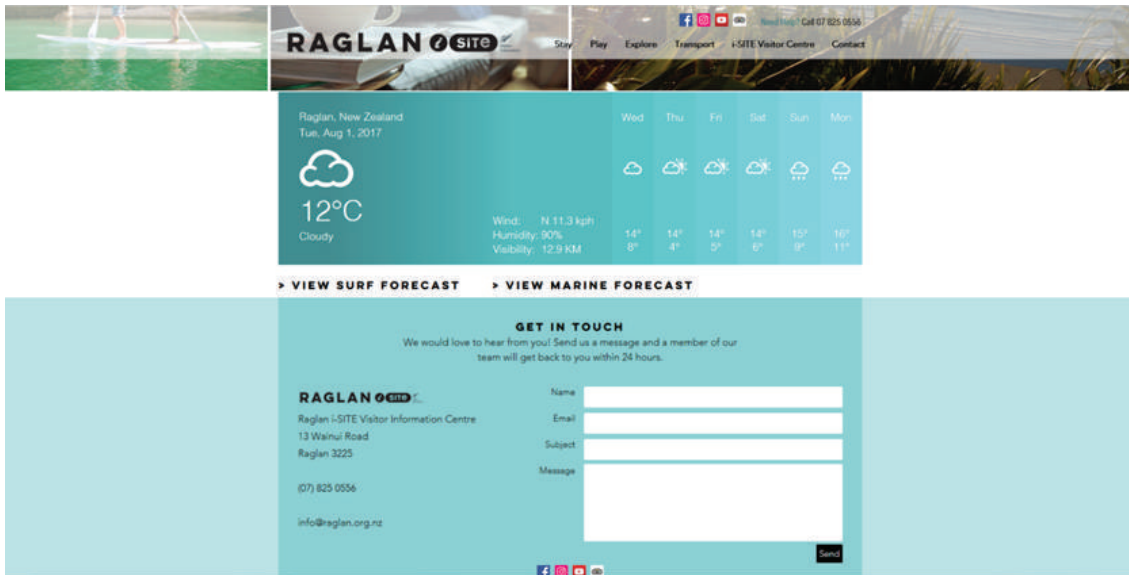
RAGLAN i SITE

Need help? Call 07 825 0556

Stay Play Explore Transport i-SITE Visitor Centre Contact

Raglan, New Zealand
Tue, Aug 1, 2017

12°C
Cloudy

Wind: N 11.3 kph
Humidity: 90%
Visibility: 12.9 KM

| Wed | Thu | Fri | Sat | Sun | Mon |
|---|---|---|---|---|---|
| 14° | 14° | 14° | 14° | 15° | 16° |
| 8° | 4° | 5° | 6° | 9° | 11° |

> VIEW SURF FORECAST > VIEW MARINE FORECAST

GET IN TOUCH

We would love to hear from you! Send us a message and a member of our team will get back to you within 24 hours.

RAGLAN i SITE

Raglan i-SITE Visitor Information Centre
13 Wainui Road
Raglan 3225

(07) 825 0556

info@raglan.org.nz

Name
Email
Subject
Message

Send